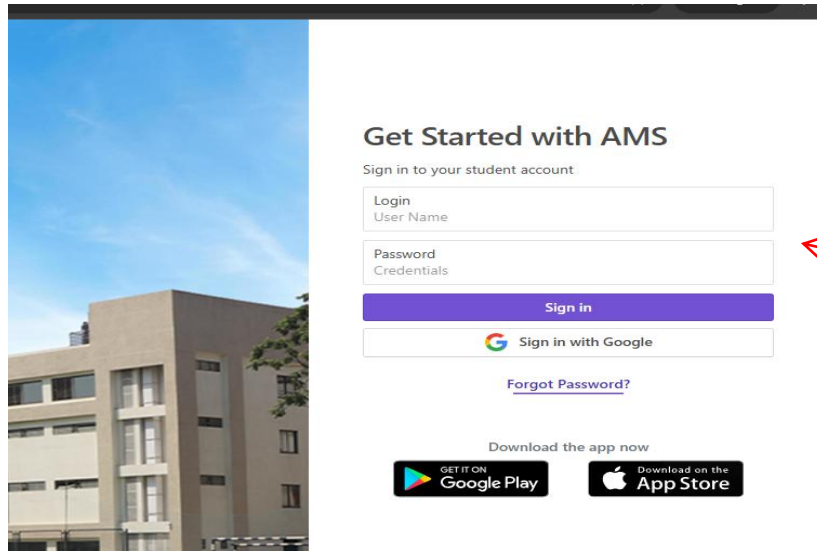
Get Started with AMS

Sign in to your student account

Login
User Name

Password
Credentials

Sign in

Sign in with Google

Forgot Password?

Download the app now

GET IT ON
Google Play

Download on the
App Store